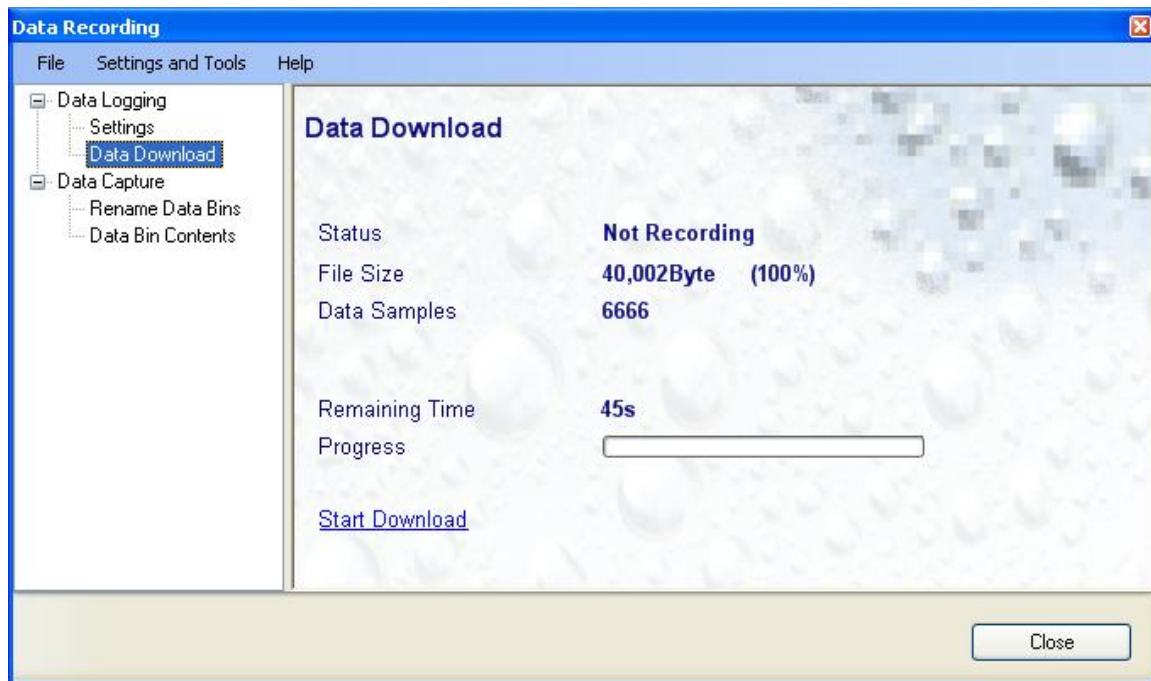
Data Recording

File Settings and Tools Help

Data Logging
Settings
Data Download
Data Capture
Rename Data Bins
Data Bin Contents

Data Download

Status Not Recording
File Size 40,002Byte (100%)
Data Samples 6666

Remaining Time 45s
Progress

Start Download

Close